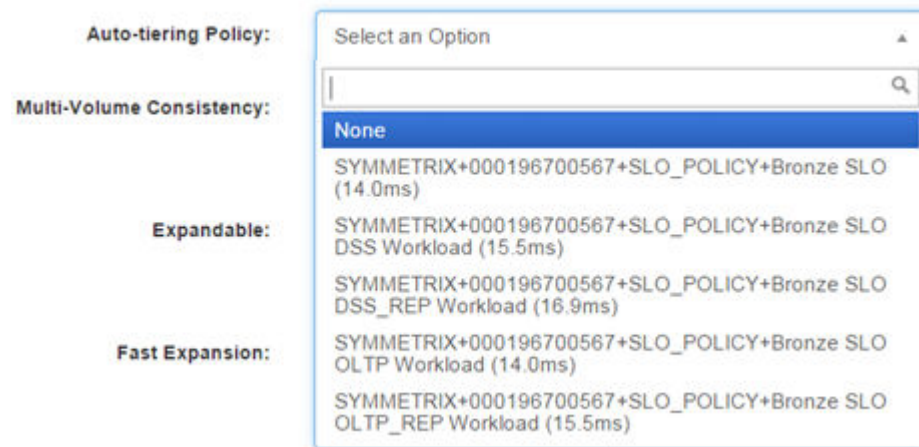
Auto-tiering Policy:

Select an Option

Multi-Volume Consistency:

None

SYMMETRIX+000196700567+SLO_POLICY+Bronze SLO (14.0ms)

Expandable:

SYMMETRIX+000196700567+SLO_POLICY+Bronze SLO DSS Workload (15.5ms)

SYMMETRIX+000196700567+SLO_POLICY+Bronze SLO DSS_REP Workload (16.9ms)

Fast Expansion:

SYMMETRIX+000196700567+SLO_POLICY+Bronze SLO OLTP Workload (14.0ms)

SYMMETRIX+000196700567+SLO_POLICY+Bronze SLO OLTP_REP Workload (15.5ms)